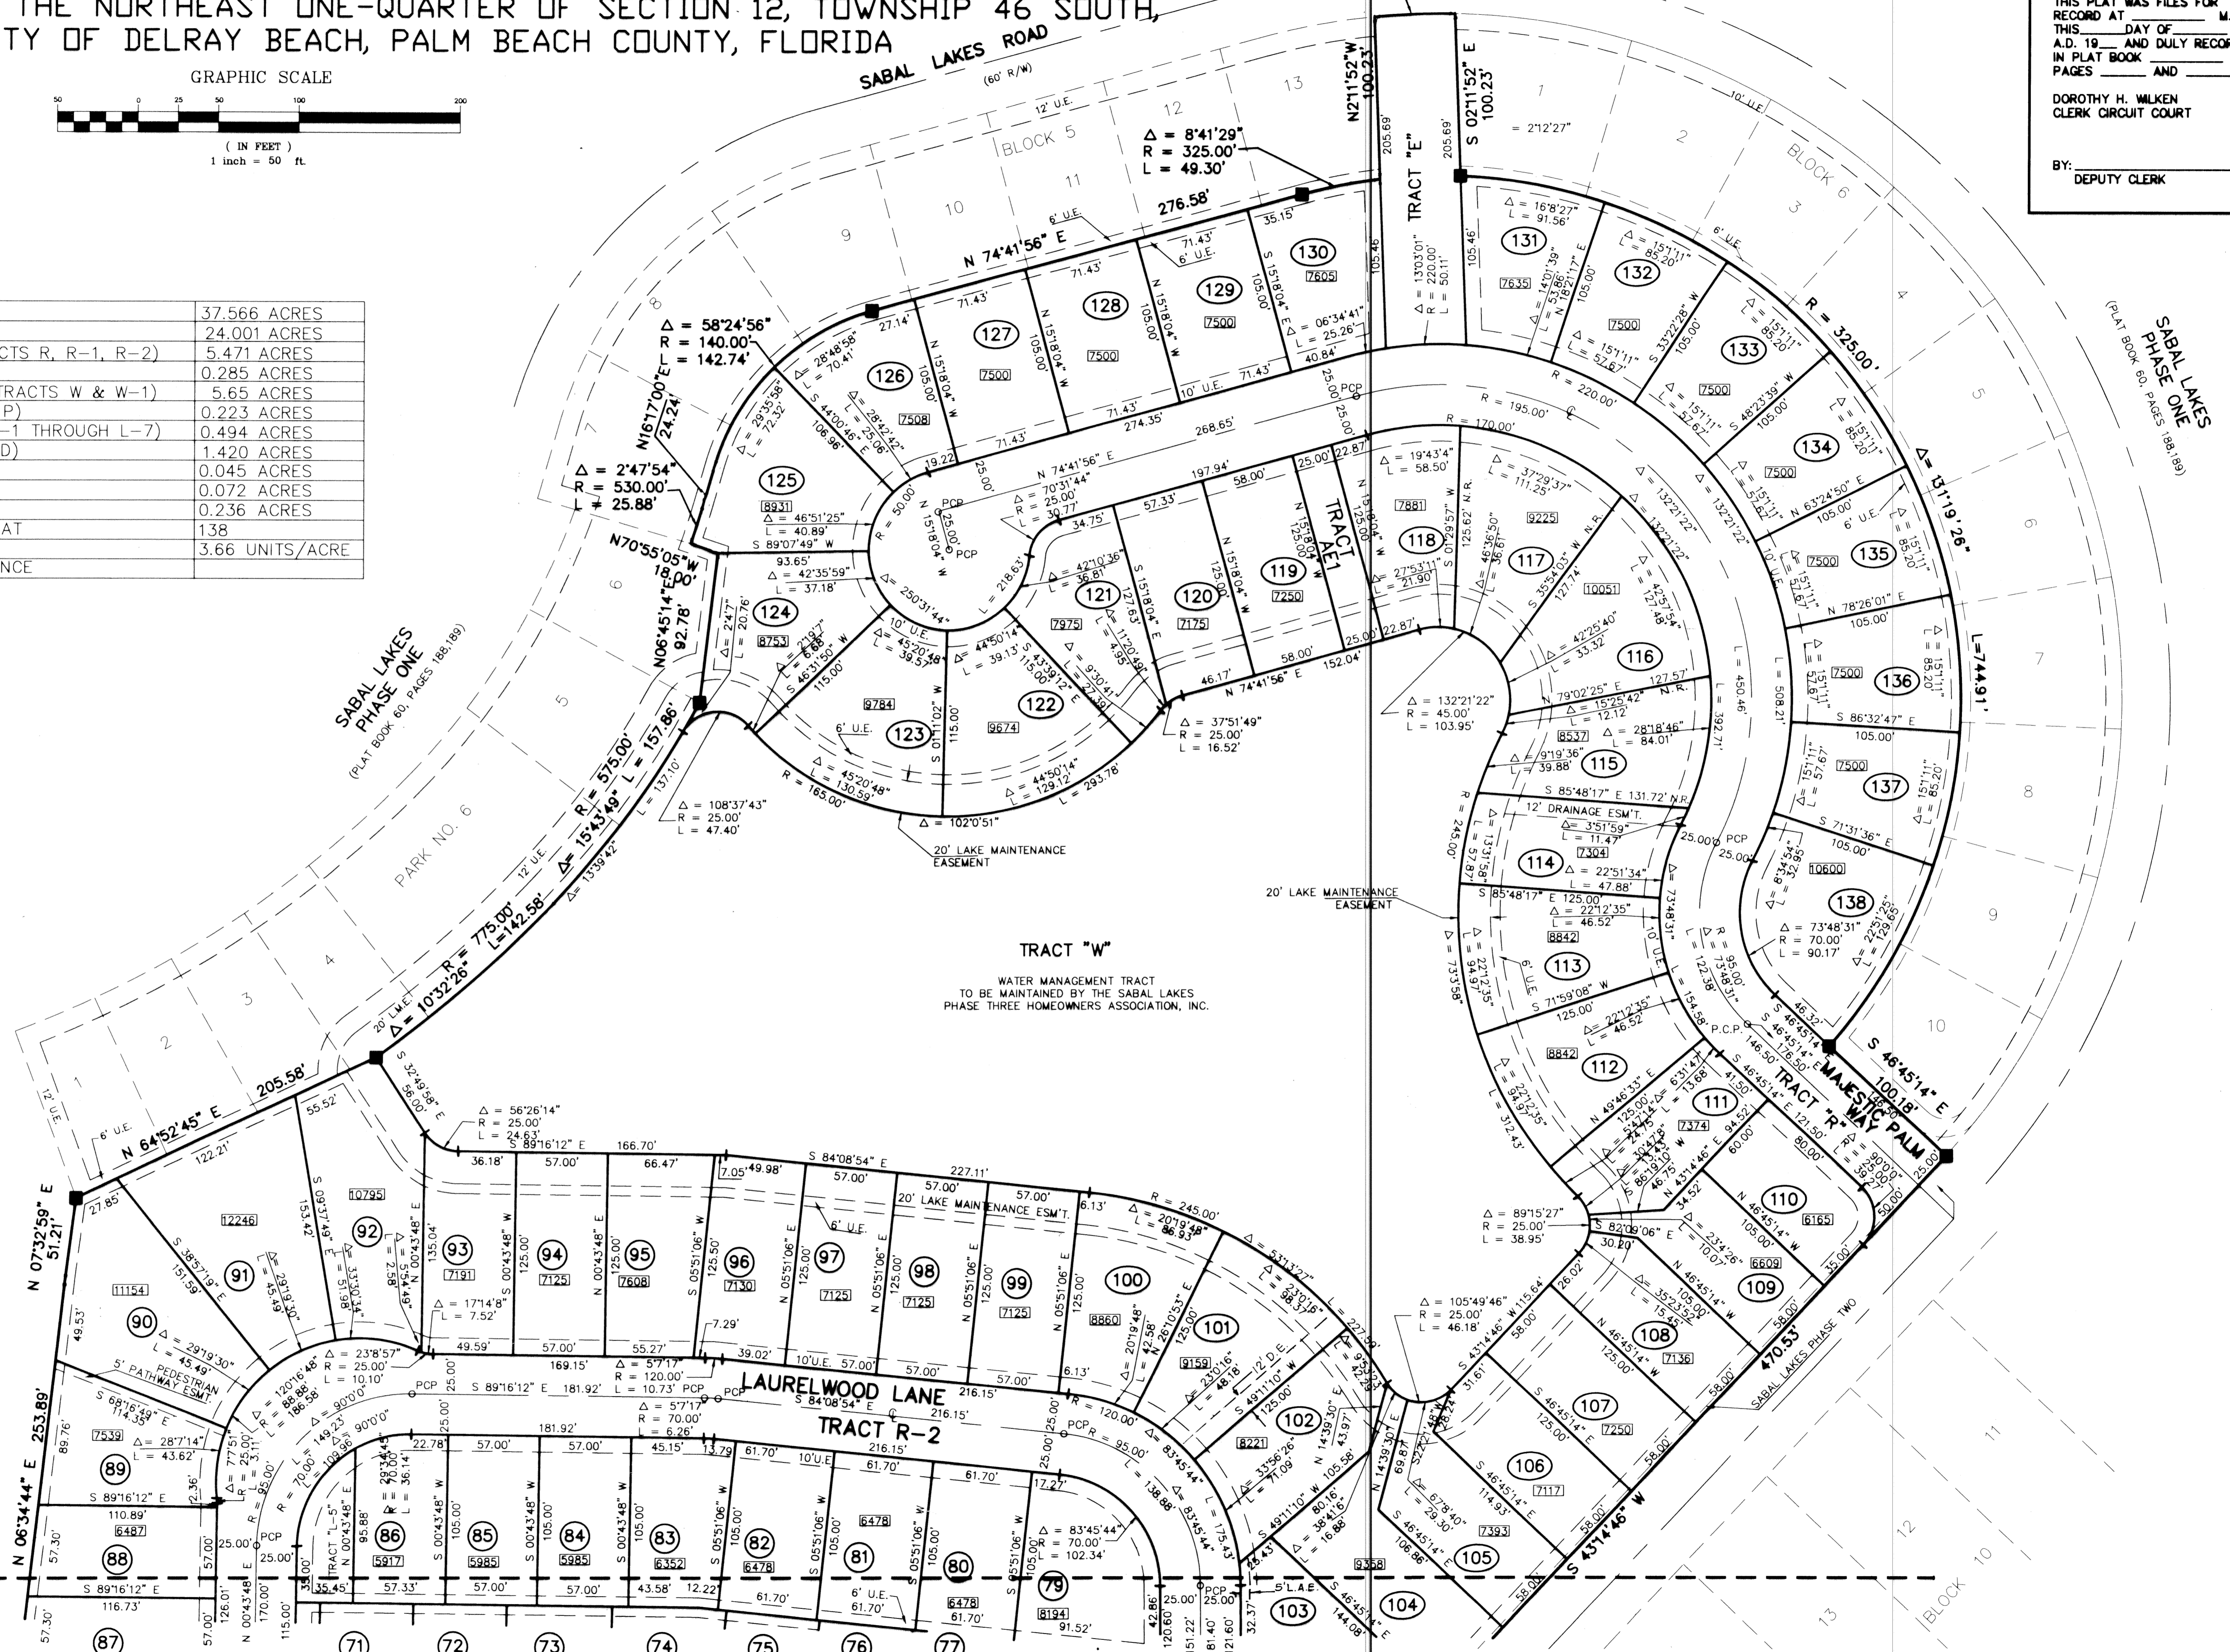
THE NORTHEAST ONE-QUARTER OF SECTION 12, TOWNSHIP 46 SOUTH,
TY OF DELRAY BEACH, PALM BEACH COUNTY, FLORIDA

GRAPHIC SCALE
50 0 25 50 100 200
( IN FEET )
1 inch = 50 ft.

THIS PLAT WAS FILES FOR
RECORD AT ______ M.
THIS ____ DAY OF ______
A.D. 19__ AND DULY RECOR
IN PLAT BOOK ______
PAGES ______ AND ______

DOROTHY H. WILKEN
CLERK CIRCUIT COURT

BY: ______
DEPUTY CLERK

| | |
|---|---|
| | 37.566 ACRES |
| | 24.001 ACRES |
| CTS R, R-1, R-2) | 5.471 ACRES |
| | 0.285 ACRES |
| TRACTS W & W-1) | 5.65 ACRES |
| P) | 0.223 ACRES |
| -1 THROUGH L-7) | 0.494 ACRES |
| D) | 1.420 ACRES |
| | 0.045 ACRES |
| | 0.072 ACRES |
| | 0.236 ACRES |
| AT | 138 |
| | 3.66 UNITS/ACRE |
| NCE | |

SABAL LAKES ROAD
(60' R/W)

BLOCK 5
BLOCK 6
SABAL LAKES PHASE ONE (PLAT BOOK 60, PAGES 188,189)
SABAL LAKES PHASE ONE (PLAT BOOK 60, PAGES 188,189)
PARK NO. 6
SABAL LAKES PHASE TWO
BLOCK 10

TRACT "E"
TRACT AE1
TRACT "W"
WATER MANAGEMENT TRACT TO BE MAINTAINED BY THE SABAL LAKES PHASE THREE HOMEOWNERS ASSOCIATION, INC.
TRACT "R"
MAJESTIC PALM WAY
LAURELWOOD LANE
TRACT R-2
TRACT "L-5"

20' LAKE MAINTENANCE EASEMENT
20' LAKE MAINTENANCE EASEMENT
12' DRAINAGE ESM'T.
20' LAKE MAINTENANCE ESM'T.
5' PEDESTRIAN PATHWAY ESM'T.

Δ = 8°41'29"
R = 325.00'
L = 49.30'
N 74°41'56" E 276.58'
N2°11'52"W 100.23'
S 02°11'52" E 100.23'
Δ = 58°24'56"
R = 140.00'
L = 142.74'
N16°17'00"E 24.24'
Δ = 2°47'54"
R = 530.00'
L = 25.88'
N70°55'05"W 18.00'
N06°45'14"E 92.78'
R = 575.00'
Δ = 15°43'49"
L = 157.86'
R = 775.00'
L = 142.58'
Δ = 10°32'26"
N 64°52'45" E 205.58'
N 07°32'59" E 51.21'
N 06°34'44" E 253.89'
R = 325.00'
Δ = 131°19'26"
L=744.91'
S 46°45'14" E 100.18'
S 43°14'46" W 470.53'
Δ = 108°37'43"
R = 25.00'
L = 47.40'
Δ = 102°0'51"
Δ = 132°21'22"
R = 45.00'
L = 103.95'
Δ = 37°51'49"
R = 25.00'
L = 16.52'
Δ = 56°26'14"
R = 25.00'
L = 24.63'
Δ = 89°15'27"
R = 25.00'
L = 38.95'
Δ = 105°49'46"
R = 25.00'
L = 46.18'
Δ = 73°48'31"
R = 70.00'
L = 90.17'
Δ = 83°45'44"
R = 70.00'
L = 102.34'
Δ = 5°7'17"
R = 120.00'
L = 10.73'
Δ = 5°7'17"
R = 70.00'
L = 6.26'
Δ = 17°14'8"
L = 7.52'
Δ = 23°8'57"
R = 25.00'
L = 10.10'

7605 7635 7500 7500 7500 7500 7508 8931 8753 9784 9674 7975 7175 7250 7881 9225 10051 8537 7304 8842 8842 7374 6165 6609 7136 7250 7117 7393 9358 8194 6478 6478 6352 5985 5985 5917 6487 7539 11154 12246 10795 7191 7125 7608 7130 7125 7125 7125 8860 9159 8221 7500 7500 7500 7500 7500 7500 7500 10600

(87) (88) (89) (90) (91) (92) (93) (94) (95) (96) (97) (98) (99) (100) (101) (102) (103) (104) (105) (106) (107) (108) (109) (110) (111) (112) (113) (114) (115) (116) (117) (118) (119) (120) (121) (122) (123) (124) (125) (126) (127) (128) (129) (130) (131) (132) (133) (134) (135) (136) (137) (138) (71) (72) (73) (74) (75) (76) (77) (79) (80) (81) (82) (83) (84) (85) (86)